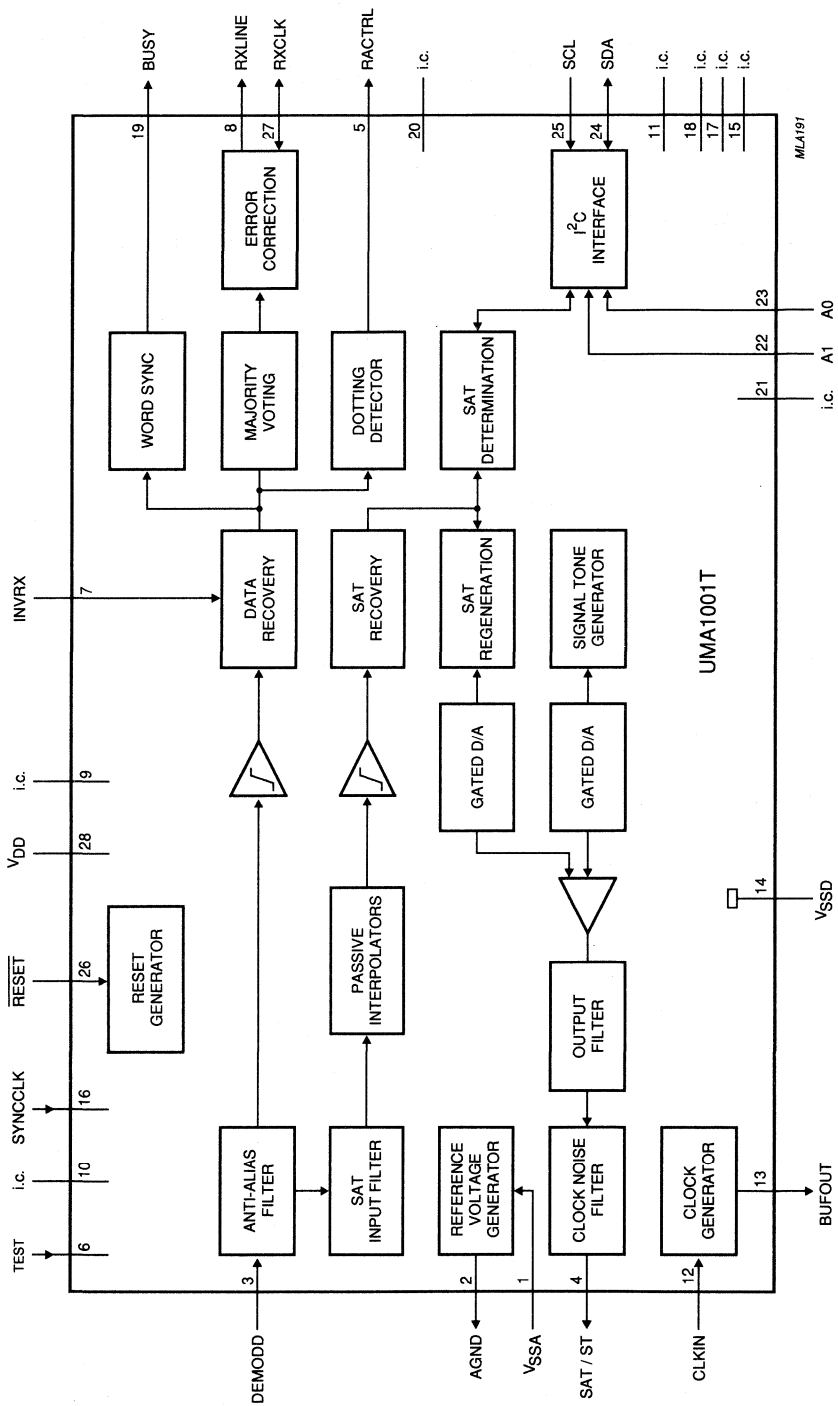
BUSY
RXLINE
RXCLK
RACTRL
i.c.
SCL
SDA
i.c.
i.c.
i.c.
i.c.
19
8
27
5
20
25
24
11
18
17
15
MLA191

WORD SYNC
ERROR CORRECTION
MAJORITY VOTING
DOTTING DETECTOR
SAT DETERMINATION
$I^2C$ INTERFACE
23
A0
22
A1
21
i.c.

INVRX
7
DATA RECOVERY
SAT RECOVERY
SAT REGENERATION
SIGNAL TONE GENERATOR
UMA1001T

i.c.
9
GATED D/A
GATED D/A

$V_{DD}$
28
14
$V_{SSD}$

$\overline{RESET}$
26
RESET GENERATOR
PASSIVE INTERPOLATORS
OUTPUT FILTER

SYNCCLK
16
i.c.
10
TEST
6

ANTI-ALIAS FILTER
SAT INPUT FILTER
REFERENCE VOLTAGE GENERATOR
CLOCK NOISE FILTER
CLOCK GENERATOR
13
BUFOUT

3
DEMODD
2
AGND
1
$V_{SSA}$
4
SAT / ST
12
CLKIN